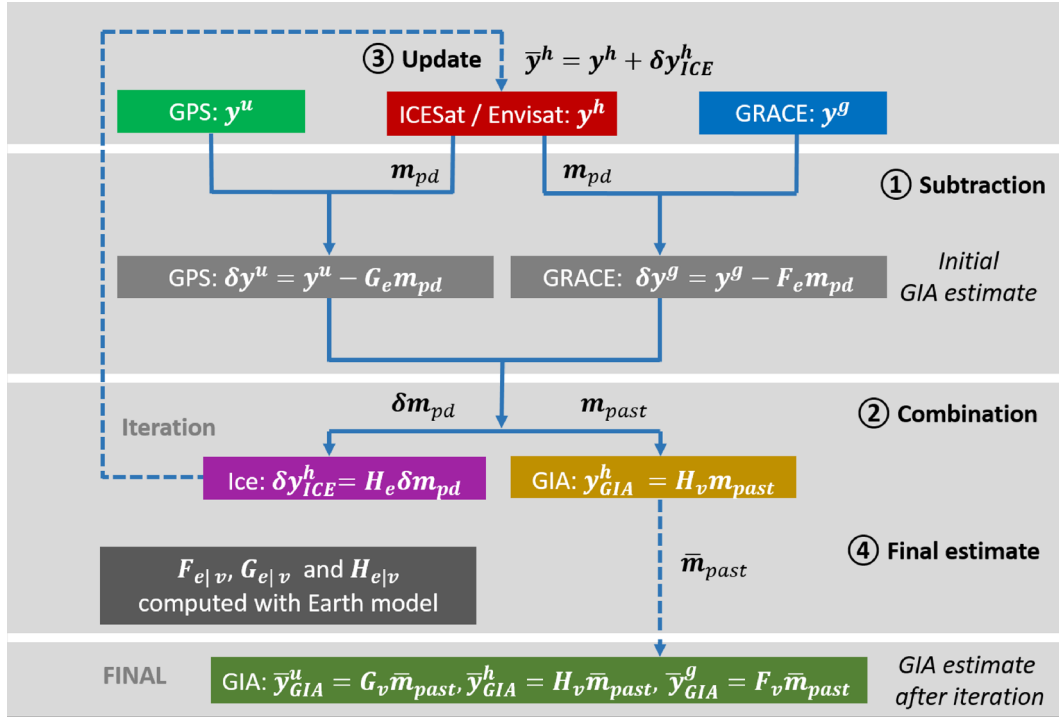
③ Update $\bar{y}^h = y^h + \delta y^h_{ICE}$

GPS: $y^u$

ICESat / Envisat: $y^h$

GRACE: $y^g$

$m_{pd}$

$m_{pd}$

① Subtraction

GPS: $\delta y^u = y^u - G_e m_{pd}$

GRACE: $\delta y^g = y^g - F_e m_{pd}$

Initial GIA estimate

$\delta m_{pd}$

$m_{past}$

Iteration

② Combination

Ice: $\delta y^h_{ICE} = H_e \delta m_{pd}$

GIA: $y^h_{GIA} = H_v m_{past}$

$F_{e|v}$, $G_{e|v}$ and $H_{e|v}$ computed with Earth model

$\bar{m}_{past}$

④ Final estimate

FINAL

GIA: $\bar{y}^u_{GIA} = G_v \bar{m}_{past}$, $\bar{y}^h_{GIA} = H_v \bar{m}_{past}$, $\bar{y}^g_{GIA} = F_v \bar{m}_{past}$

GIA estimate after iteration